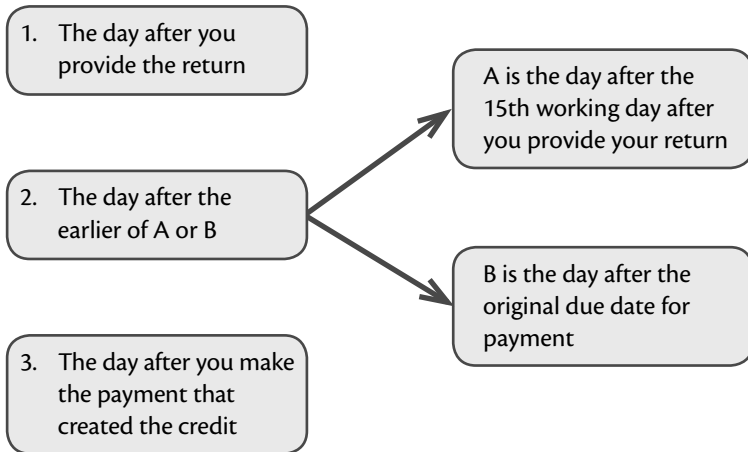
1. The day after you provide the return

A is the day after the 15th working day after you provide your return

2. The day after the earlier of A or B

B is the day after the original due date for payment

3. The day after you make the payment that created the credit